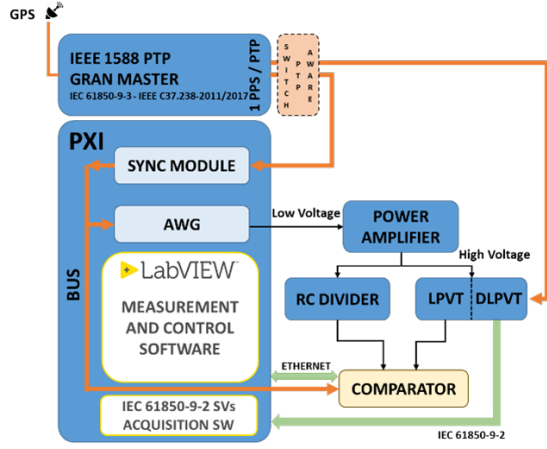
GPS

IEEE 1588 PTP
GRAN MASTER
IEC 61850-9-3 - IEEE C37.238-2011/2017

1 PPS / PTP

SWITCH

PTP AWARE

PXI

SYNC MODULE

AWG

BUS

LabVIEW

MEASUREMENT AND CONTROL SOFTWARE

Low Voltage

POWER AMPLIFIER

High Voltage

RC DIVIDER

LPVT

DLPVT

ETHERNET

COMPARATOR

IEC 61850-9-2 SVs ACQUISITION SW

IEC 61850-9-2